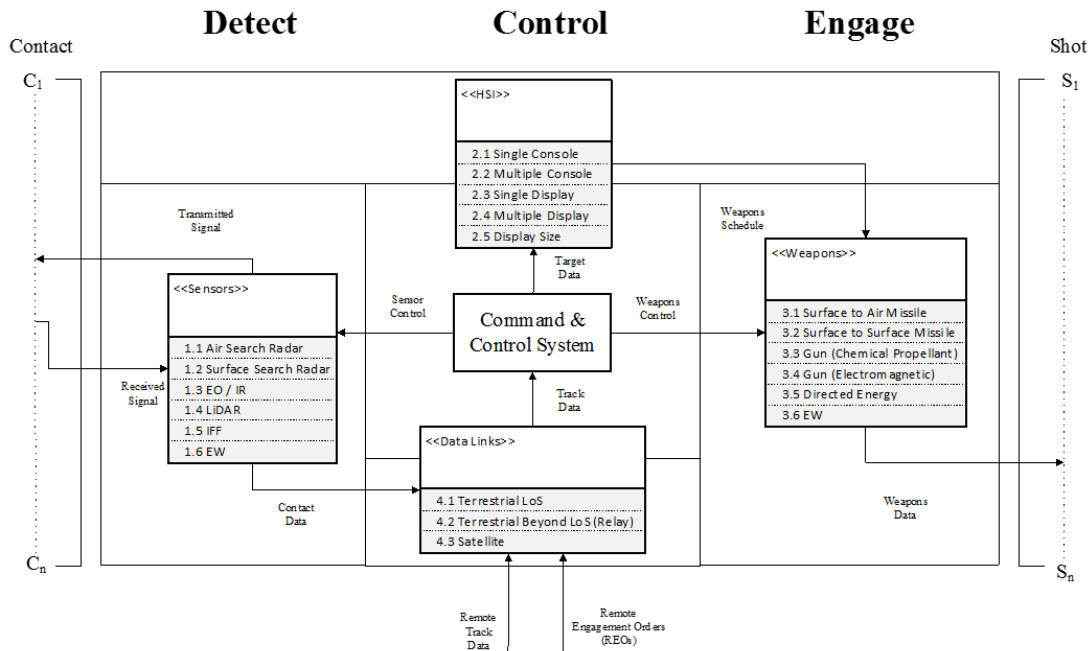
Detect

Control

Engage

Contact

Shot

$C_1$

$S_1$

<<HSI>>

2.1 Single Console
2.2 Multiple Console
2.3 Single Display
2.4 Multiple Display
2.5 Display Size

Transmitted Signal

Weapons Schedule

<<Weapons>>

Target Data

<<Sensors>>

Sensor Control

Command & Control System

Weapons Control

3.1 Surface to Air Missile
3.2 Surface to Surface Missile
3.3 Gun (Chemical Propellant)
3.4 Gun (Electromagnetic)
3.5 Directed Energy
3.6 EW

1.1 Air Search Radar
1.2 Surface Search Radar
1.3 EO / IR
1.4 LiDAR
1.5 IFF
1.6 EW

Received Signal

Track Data

<<Data Links>>

Contact Data

4.1 Terrestrial LoS
4.2 Terrestrial Beyond LoS (Relay)
4.3 Satellite

Weapons Data

$C_n$

$S_n$

Remote Track Data

Remote Engagement Orders (REOs)